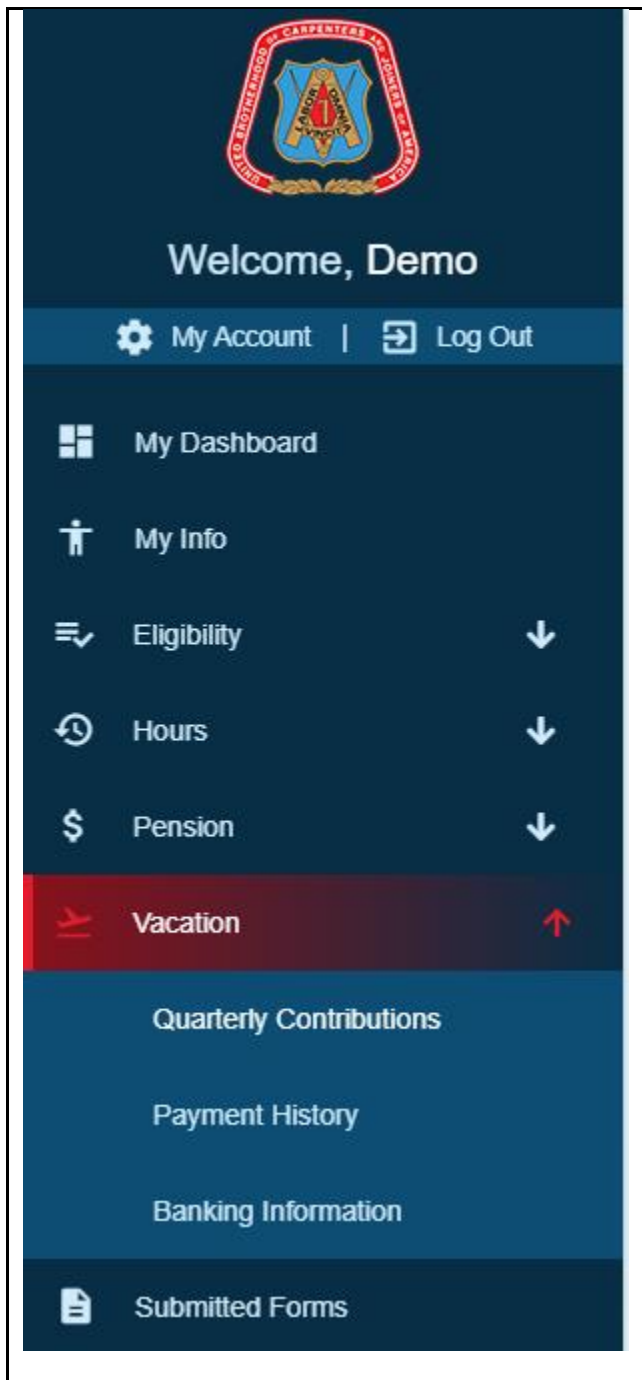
UNITED BROTHERHOOD OF CARPENTERS AND JOINERS OF AMERICA
LABOR OMNIA VINCIT

Welcome, Demo

My Account | Log Out

My Dashboard

My Info

Eligibility

Hours

Pension

Vacation

Quarterly Contributions

Payment History

Banking Information

Submitted Forms